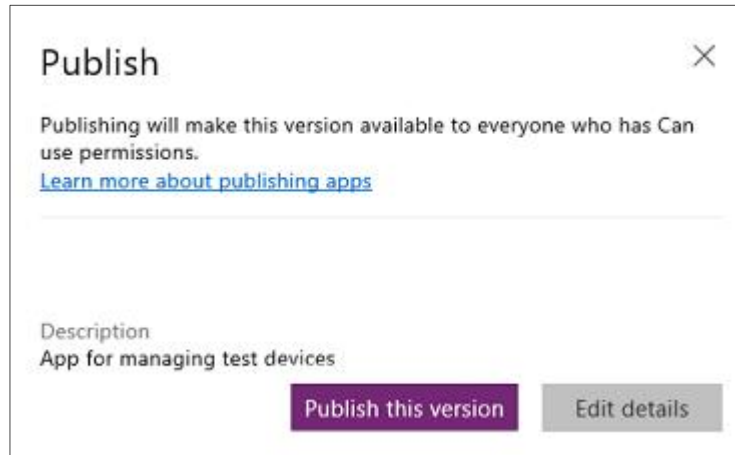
Publish

×

Publishing will make this version available to everyone who has Can use permissions.
Learn more about publishing apps

Description
App for managing test devices

Publish this version

Edit details